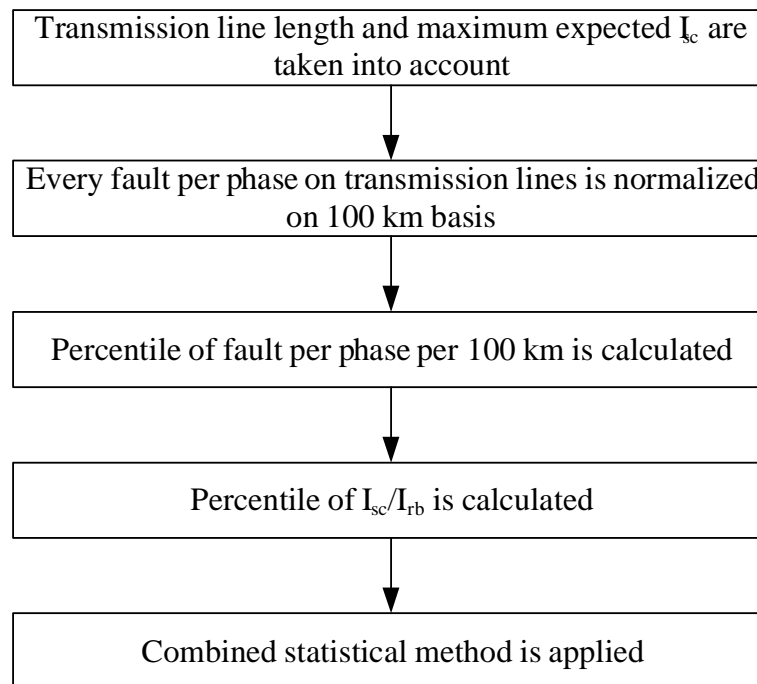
Transmission line length and maximum expected $I_{sc}$ are taken into account

Every fault per phase on transmission lines is normalized on 100 km basis

Percentile of fault per phase per 100 km is calculated

Percentile of $I_{sc}/I_{rb}$ is calculated

Combined statistical method is applied